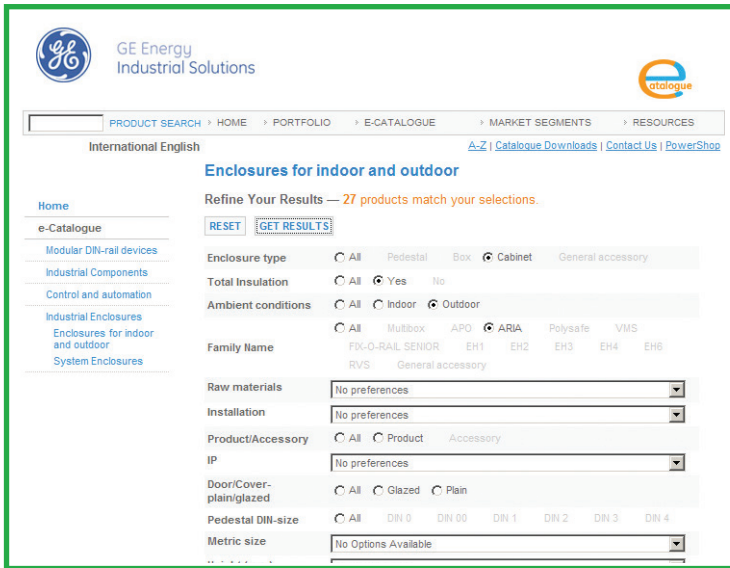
GE Energy
Industrial Solutions

catalogue

PRODUCT SEARCH › HOME › PORTFOLIO › E-CATALOGUE › MARKET SEGMENTS › RESOURCES

International English

A-Z | Catalogue Downloads | Contact Us | PowerShop

Home
e-Catalogue
Modular DIN-rail devices
Industrial Components
Control and automation
Industrial Enclosures
Enclosures for indoor and outdoor
System Enclosures

Enclosures for indoor and outdoor

Refine Your Results — 27 products match your selections.

RESET GET RESULTS

| | |
|---|---|
| Enclosure type | All Pedestal Box Cabinet General accessory |
| Total Insulation | All Yes No |
| Ambient conditions | All Indoor Outdoor |
| Family Name | All Multibox APO ARIA Polysafe VMS FIX-O-RAIL SENIOR EH1 EH2 EH3 EH4 EH6 RVS General accessory |
| Raw materials | No preferences |
| Installation | No preferences |
| Product/Accessory | All Product Accessory |
| IP | No preferences |
| Door/Cover-plain/glazed | All Glazed Plain |
| Pedestal DIN-size | All DIN 0 DIN 00 DIN 1 DIN 2 DIN 3 DIN 4 |
| Metric size | No Options Available |